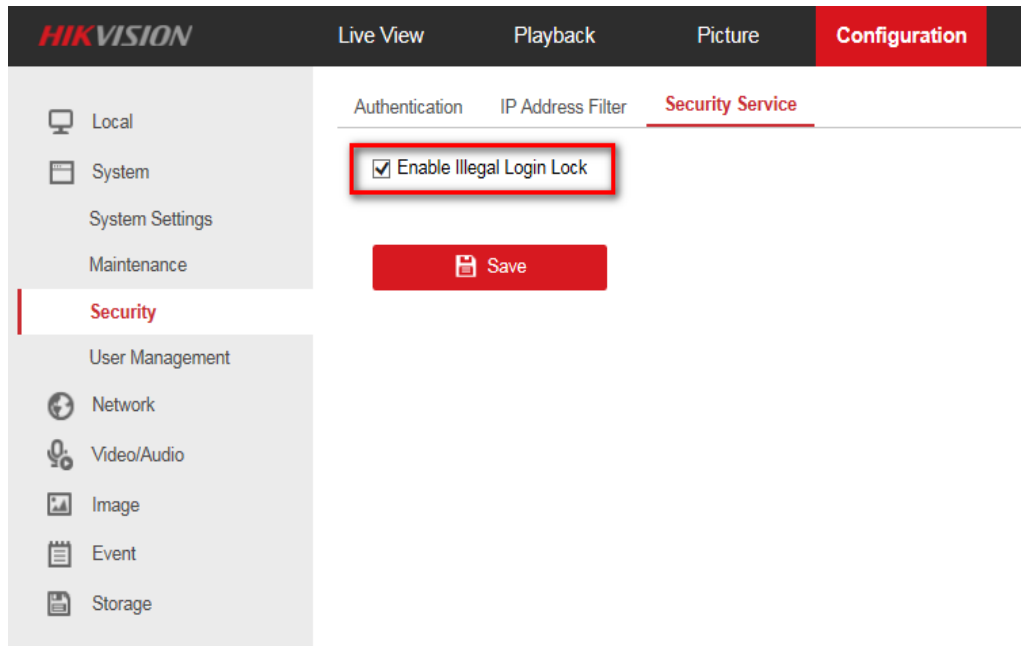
HIKVISION
Live View
Playback
Picture
Configuration

Local
System
System Settings
Maintenance
Security
User Management
Network
Video/Audio
Image
Event
Storage

Authentication
IP Address Filter
Security Service

Enable Illegal Login Lock

Save